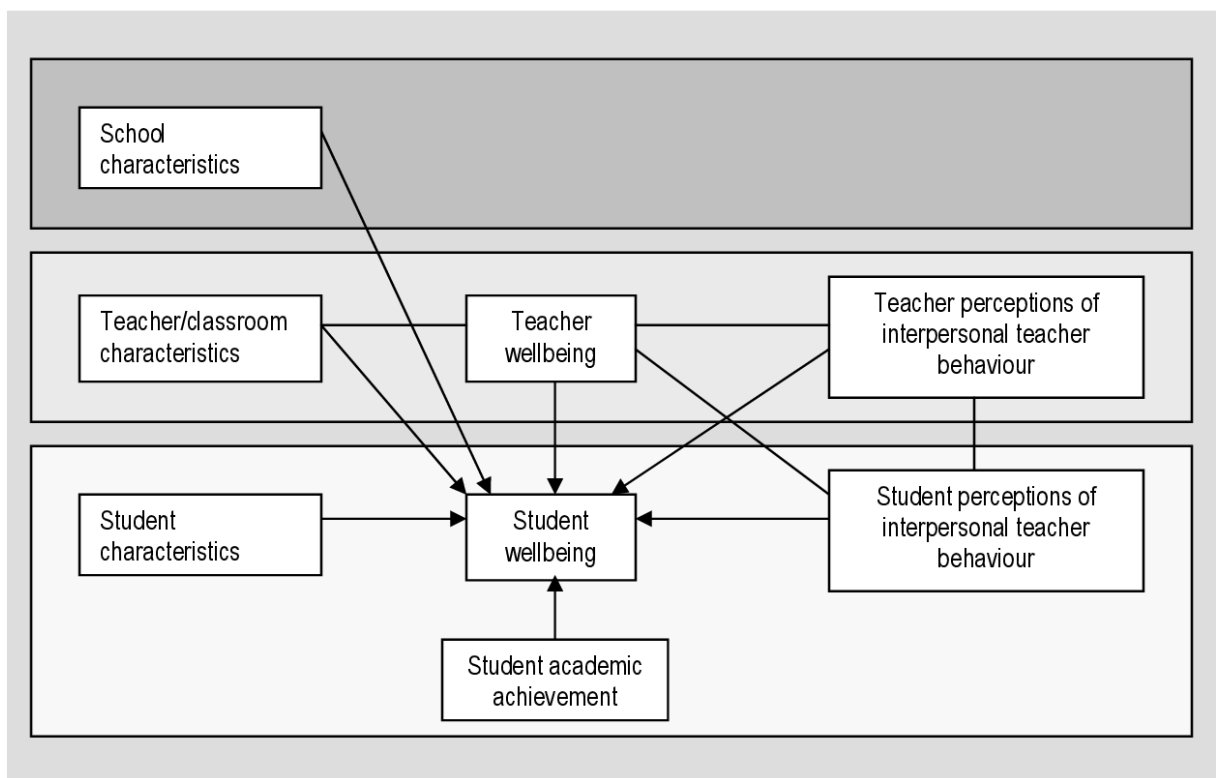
School characteristics

Teacher/classroom characteristics

Teacher wellbeing

Teacher perceptions of interpersonal teacher behaviour

Student characteristics

Student wellbeing

Student perceptions of interpersonal teacher behaviour

Student academic achievement